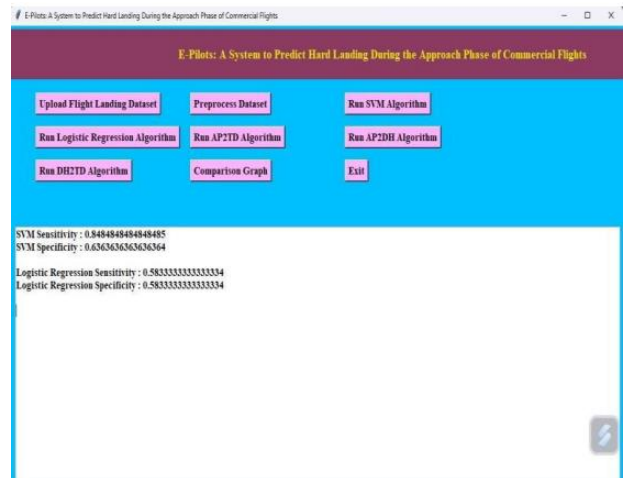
E-Pilots: A System to Predict Hard Landing During the Approach Phase of Commercial Flights

E-Pilots: A System to Predict Hard Landing During the Approach Phase of Commercial Flights

Upload Flight Landing Dataset
Preprocess Dataset
Run SVM Algorithm
Run Logistic Regression Algorithm
Run AP2TD Algorithm
Run AP2DH Algorithm
Run DH2TD Algorithm
Comparison Graph
Exit

SVM Sensitivity : 0.8484848484848485
SVM Specificity : 0.6363636363636364

Logistic Regression Sensitivity : 0.5833333333333334
Logistic Regression Specificity : 0.5833333333333334